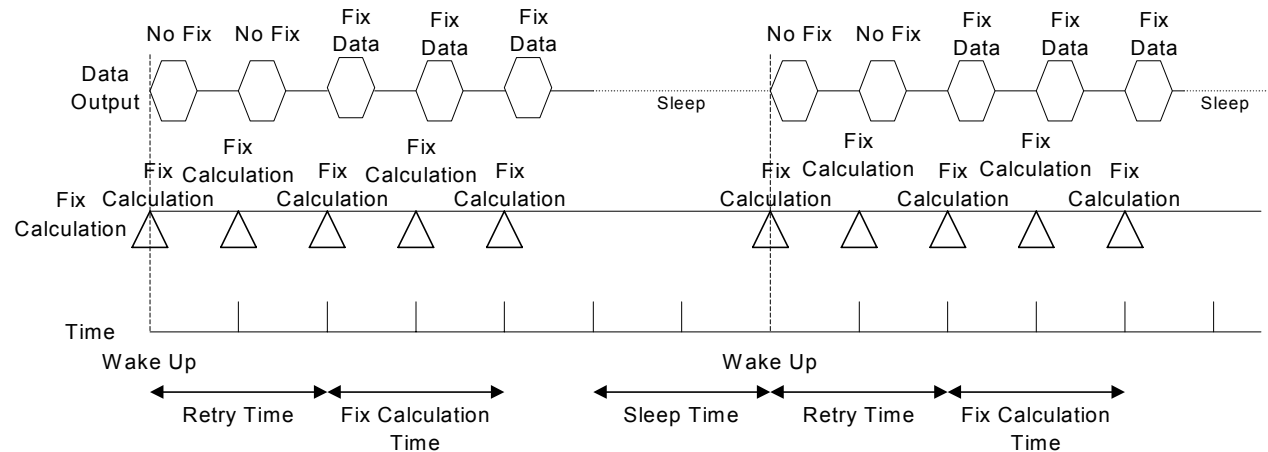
No Fix No Fix Fix Data Fix Data Fix Data No Fix No Fix Fix Data Fix Data Fix Data

Data Output

Sleep

Sleep

Fix Calculation Fix Calculation Fix Calculation Fix Calculation Fix Calculation Fix Calculation Fix Calculation Fix Calculation Fix Calculation Fix Calculation

Fix Calculation

Time

Wake Up

Wake Up

Retry Time

Fix Calculation Time

Sleep Time

Retry Time

Fix Calculation Time